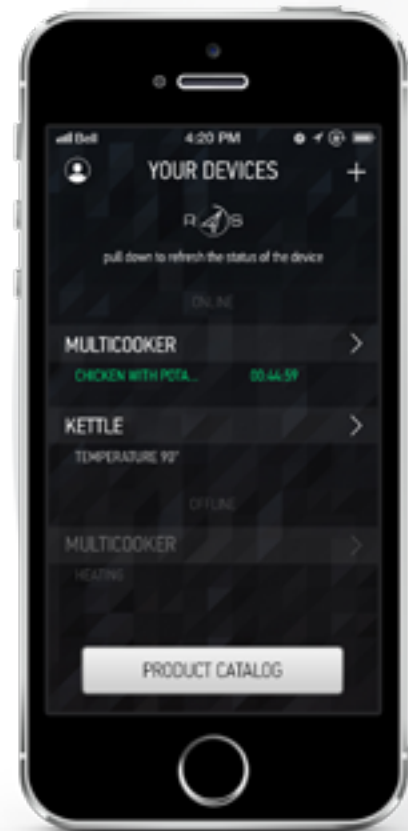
Bell 4:20 PM

YOUR DEVICES +

R S

pull down to refresh the status of the device

ONLINE

MULTICOOKER >

CHICKEN WITH POTA... 00:44:59

KETTLE >

TEMPERATURE 90°

OFFLINE

MULTICOOKER >

HEATING

PRODUCT CATALOG